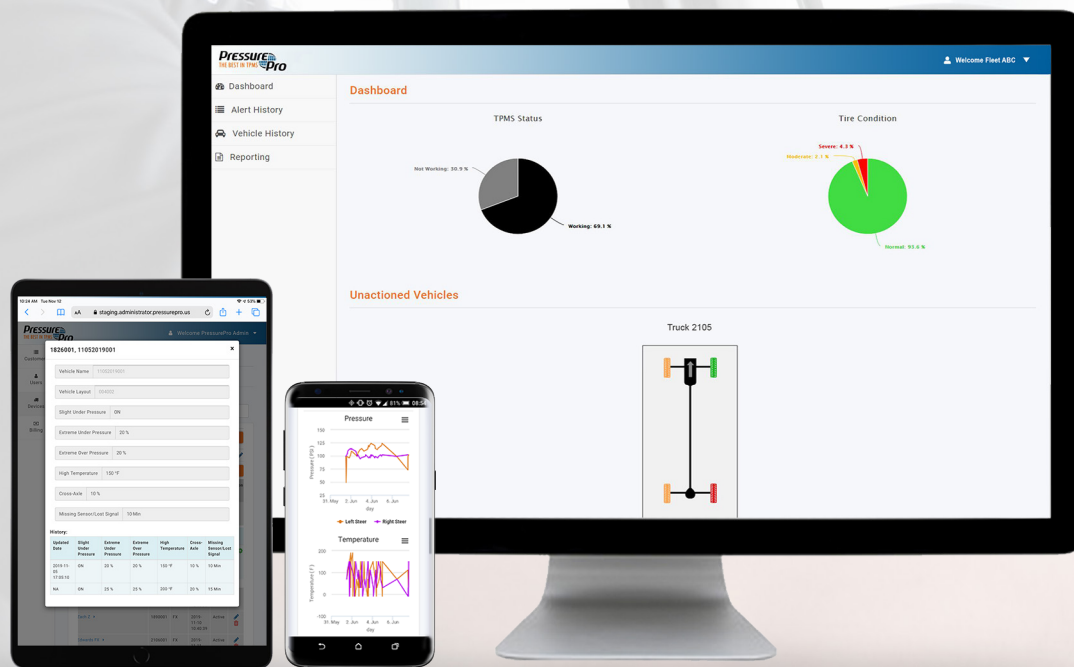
PressurePro
THE BEST IN TPMS

Welcome Fleet ABC

Dashboard
Alert History
Vehicle History
Reporting

Dashboard

TPMS Status

Not Working: 30.9 %
Working: 69.1 %

Tire Condition

Severe: 4.3 %
Moderate: 2.1 %
Normal: 93.6 %

Unactioned Vehicles

Truck 2105

10:24 AM Tue Nov 12
staging.administrator.pressurepro.us

PressurePro
Welcome PressurePro Admin

Customers
Users
Devices
Billing

1826001, 11052019001

Vehicle Name | 11052019001
Vehicle Layout | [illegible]
Slight Under Pressure | ON
Extreme Under Pressure | 20 %
Extreme Over Pressure | 20 %
High Temperature | 100 °F
Cross-Axle | 10 %
Missing Sensor/Lost Signal | 10 Min

History:

| Updated Date | Slight Under Pressure | Extreme Under Pressure | Extreme Over Pressure | High Temperature | Cross-Axle | Missing Sensor/Lost Signal |
|---|---|---|---|---|---|---|
| 2019-11-05 17:05:13 | ON | 20 % | 20 % | 100 °F | 10 % | 10 Min |
| NA | ON | 20 % | 20 % | 200 °F | 20 % | 15 Min |

Pressure

150
125
100
75
50
25
Pressure (PSI)
31. May 2. Jun 4. Jun 6. Jun
day
Left Steer Right Steer

Temperature

200
100
0
-100
Temperature (F)
31. May 2. Jun 4. Jun 6. Jun
day

81% 08:54